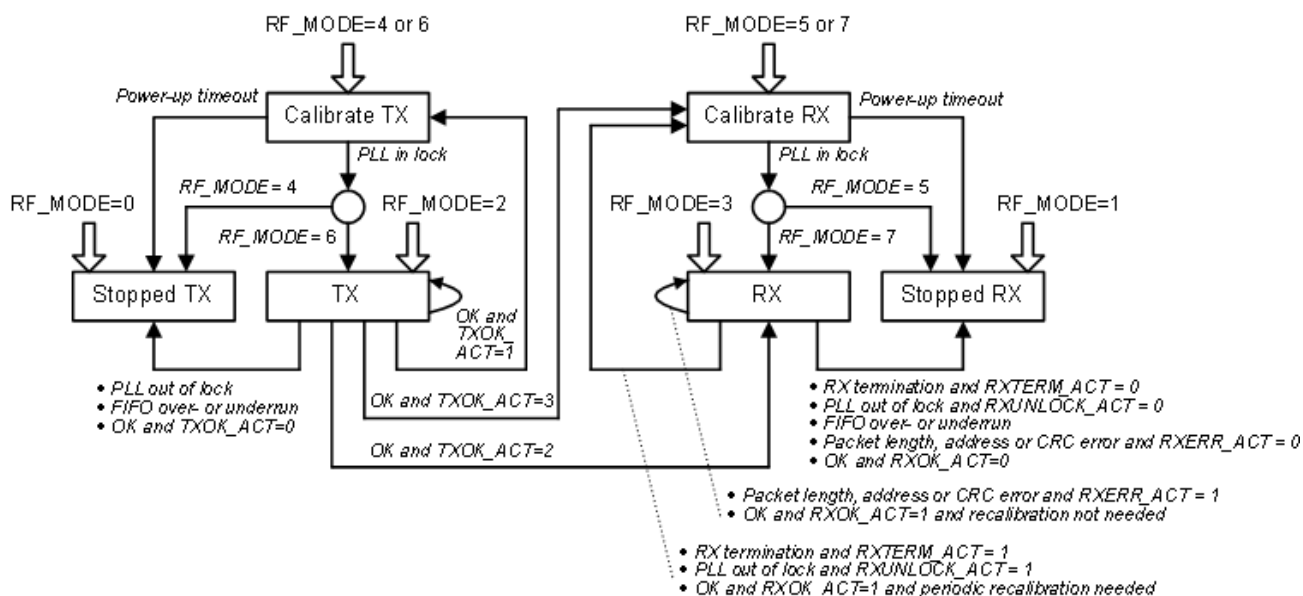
RF_MODE=4 or 6

RF_MODE=5 or 7

Power-up timeout

Calibrate TX

Calibrate RX

Power-up timeout

PLL in lock

PLL in lock

RF_MODE = 4

RF_MODE = 5

RF_MODE=0

RF_MODE=2

RF_MODE=3

RF_MODE=1

RF_MODE = 6

RF_MODE = 7

Stopped TX

TX

RX

Stopped RX

OK and TXOK_ACT=1

• PLL out of lock
• FIFO over- or underrun
• OK and TXOK_ACT=0

OK and TXOK_ACT=3

OK and TXOK_ACT=2

• RX termination and RXTERM_ACT = 0
• PLL out of lock and RXUNLOCK_ACT = 0
• FIFO over- or underrun
• Packet length, address or CRC error and RXERR_ACT = 0
• OK and RXOK_ACT=0

• Packet length, address or CRC error and RXERR_ACT = 1
• OK and RXOK_ACT=1 and recalibration not needed

• RX termination and RXTERM_ACT = 1
• PLL out of lock and RXUNLOCK_ACT = 1
• OK and RXOK_ACT=1 and periodic recalibration needed